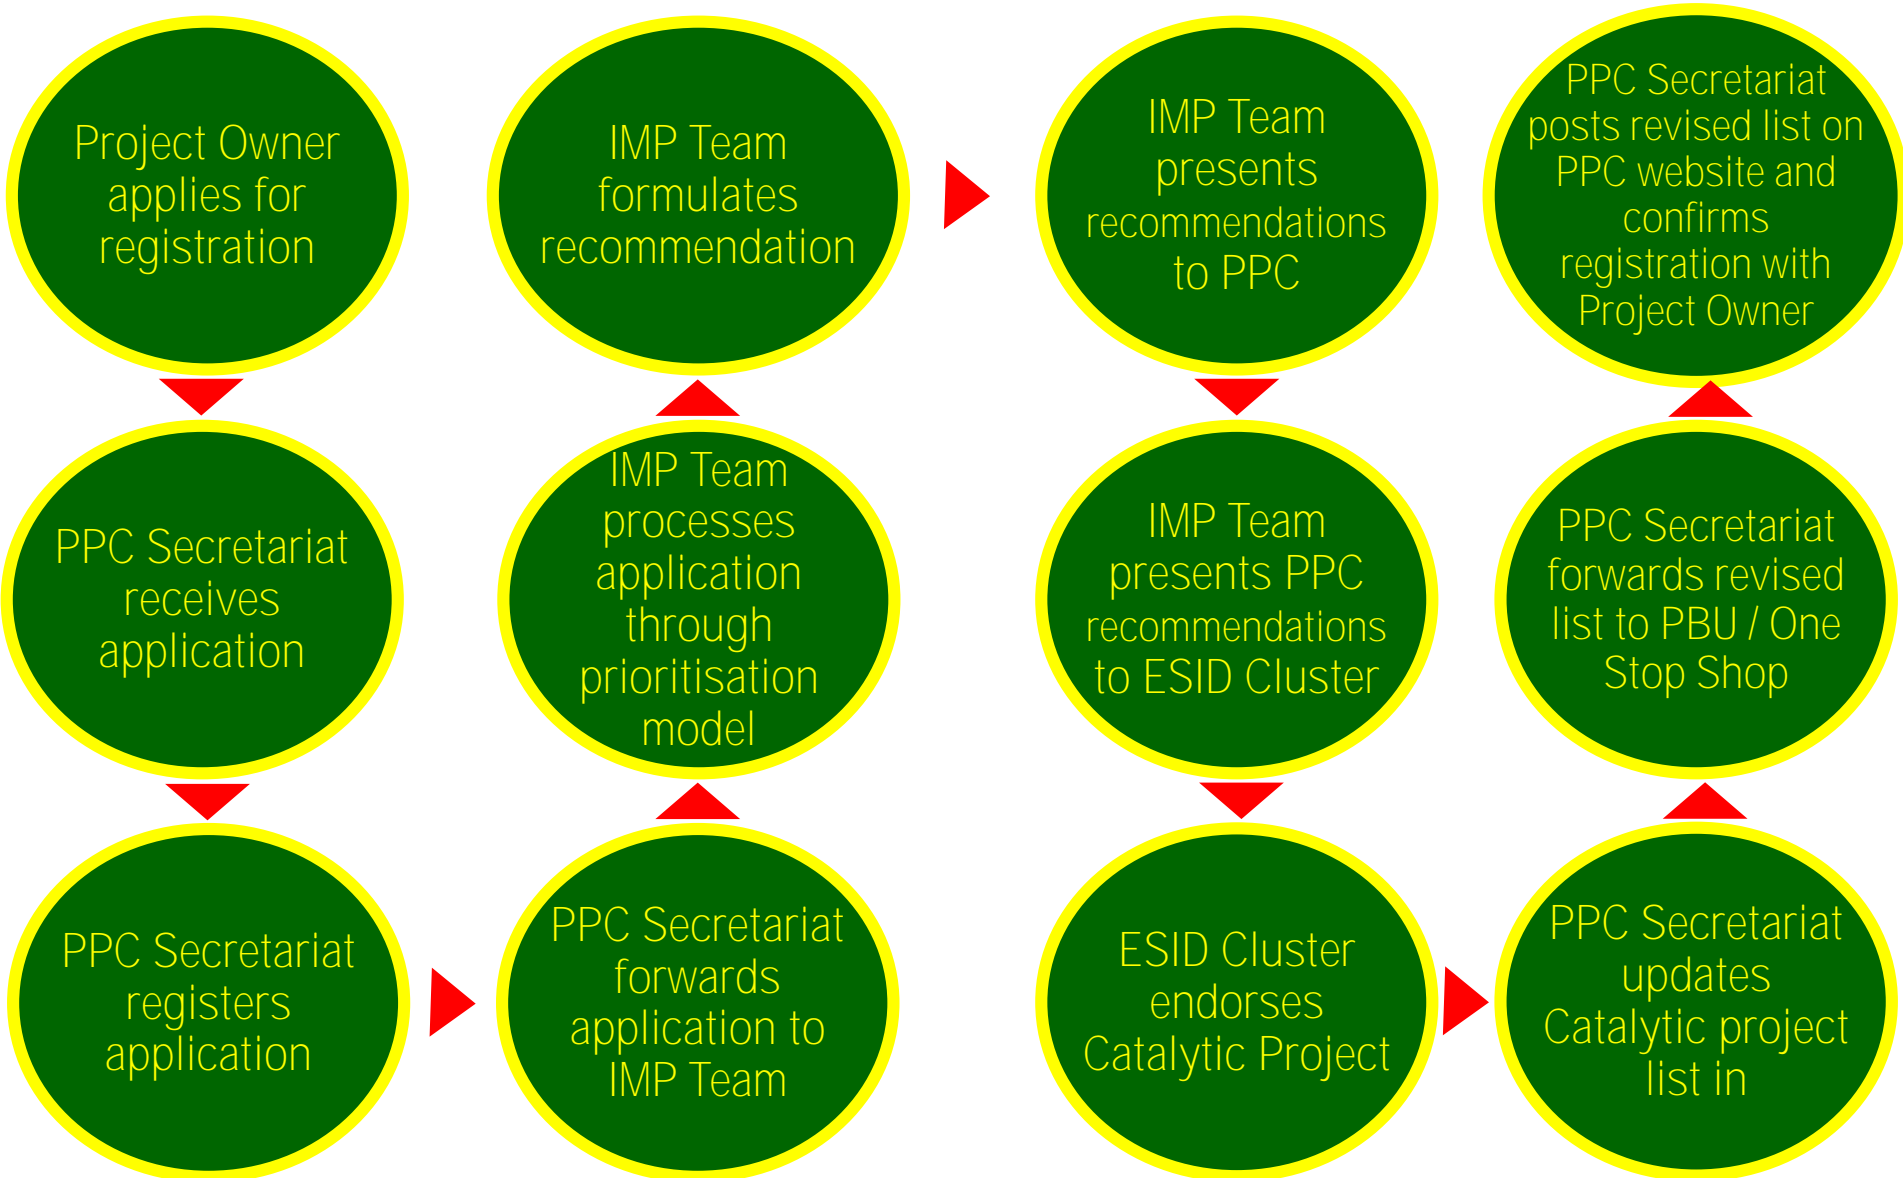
Project Owner applies for registration

PPC Secretariat receives application

PPC Secretariat registers application

PPC Secretariat forwards application to IMP Team

IMP Team processes application through prioritisation model

IMP Team formulates recommendation

IMP Team presents recommendations to PPC

IMP Team presents PPC recommendations to ESID Cluster

ESID Cluster endorses Catalytic Project

PPC Secretariat updates Catalytic project list in

PPC Secretariat forwards revised list to PBU / One Stop Shop

PPC Secretariat posts revised list on PPC website and confirms registration with Project Owner